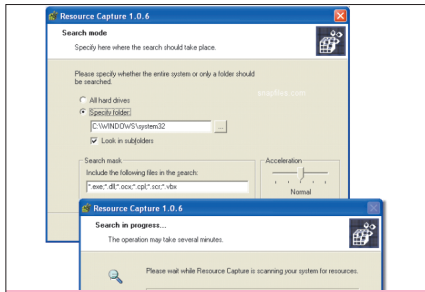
Resource Capture 1.0.6

Search mode

Specify here where the search should take place.

Please specify whether the entire system or only a folder should be searched.

All hard drives

Specify folder:

C:\WINDOWS\system32

...

Look in subfolders

snapfiles.com

Search mask

Include the following files in the search:

*.exe;*.dll;*.ocx;*.cpl;*.scr;*.vbx

Acceleration

Normal

Resource Capture 1.0.6

Search in progress...

The operation may take several minutes.

Please wait while Resource Capture is scanning your system for resources.